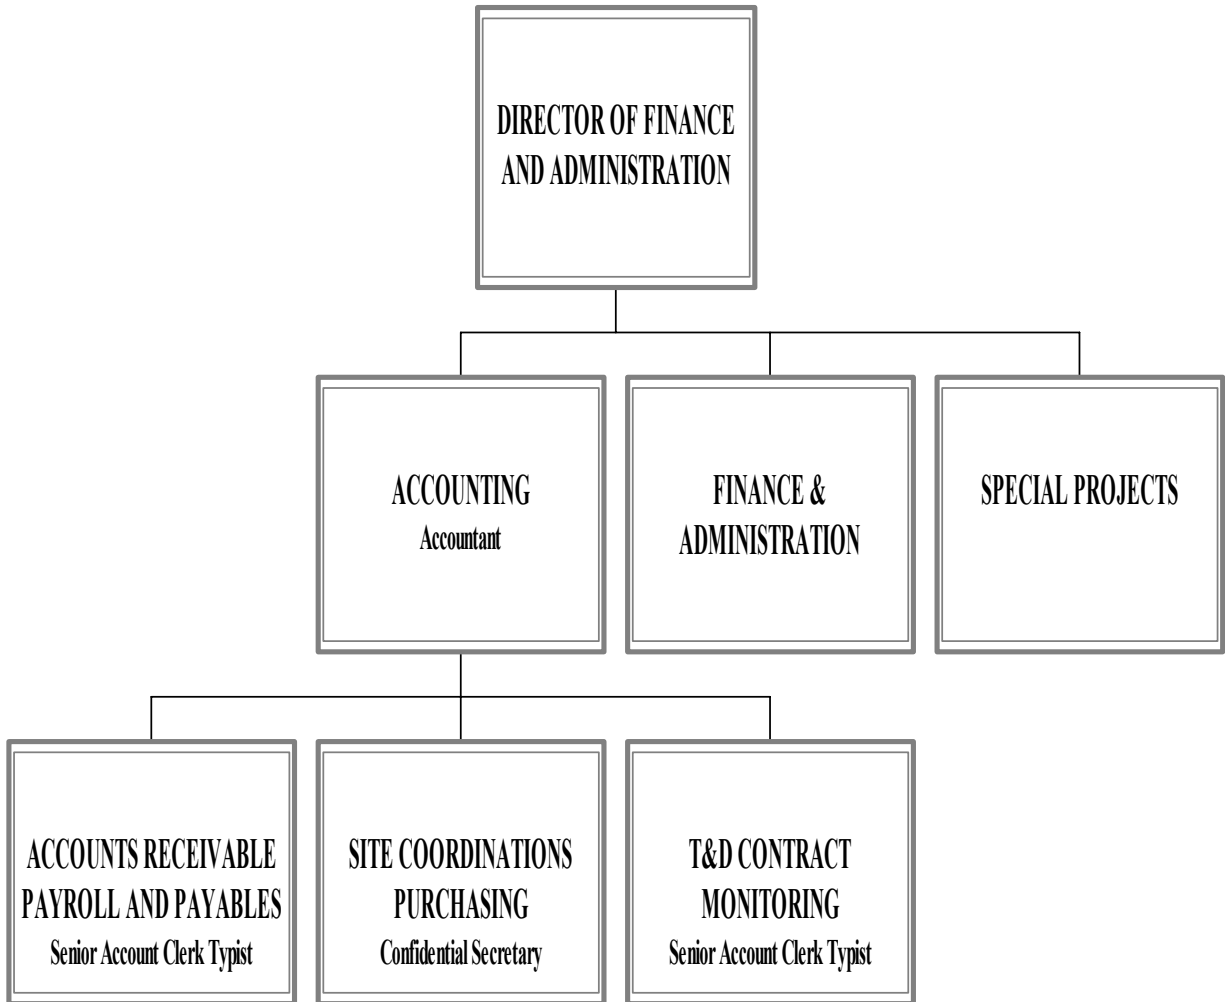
DIRECTOR OF FINANCE AND ADMINISTRATION

ACCOUNTING
Accountant

FINANCE & ADMINISTRATION

SPECIAL PROJECTS

ACCOUNTS RECEIVABLE PAYROLL AND PAYABLES
Senior Account Clerk Typist

SITE COORDINATIONS PURCHASING
Confidential Secretary

T&D CONTRACT MONITORING
Senior Account Clerk Typist